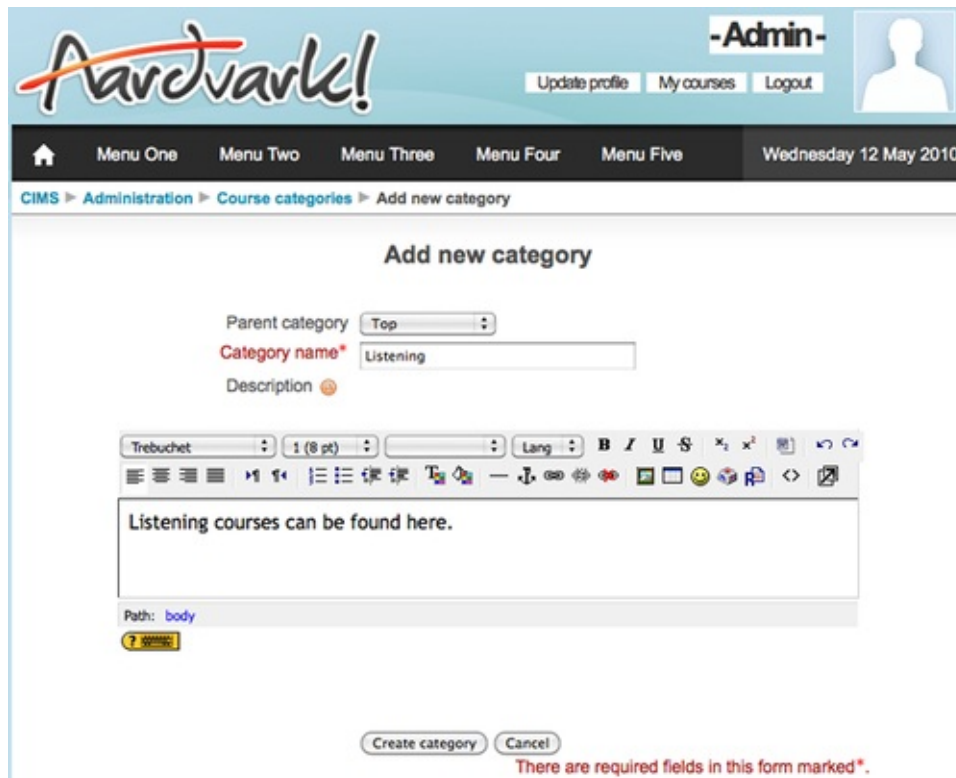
Aardvark!

-Admin-

Update profile My courses Logout

Menu One Menu Two Menu Three Menu Four Menu Five Wednesday 12 May 2010

CIMS ▶ Administration ▶ Course categories ▶ Add new category

Add new category

Parent category Top

Category name* Listening

Description

Trebuchet 1 (8 pt) Lang B I U S $x_2$ $x^2$

Listening courses can be found here.

Path: body

Create category Cancel

There are required fields in this form marked*.